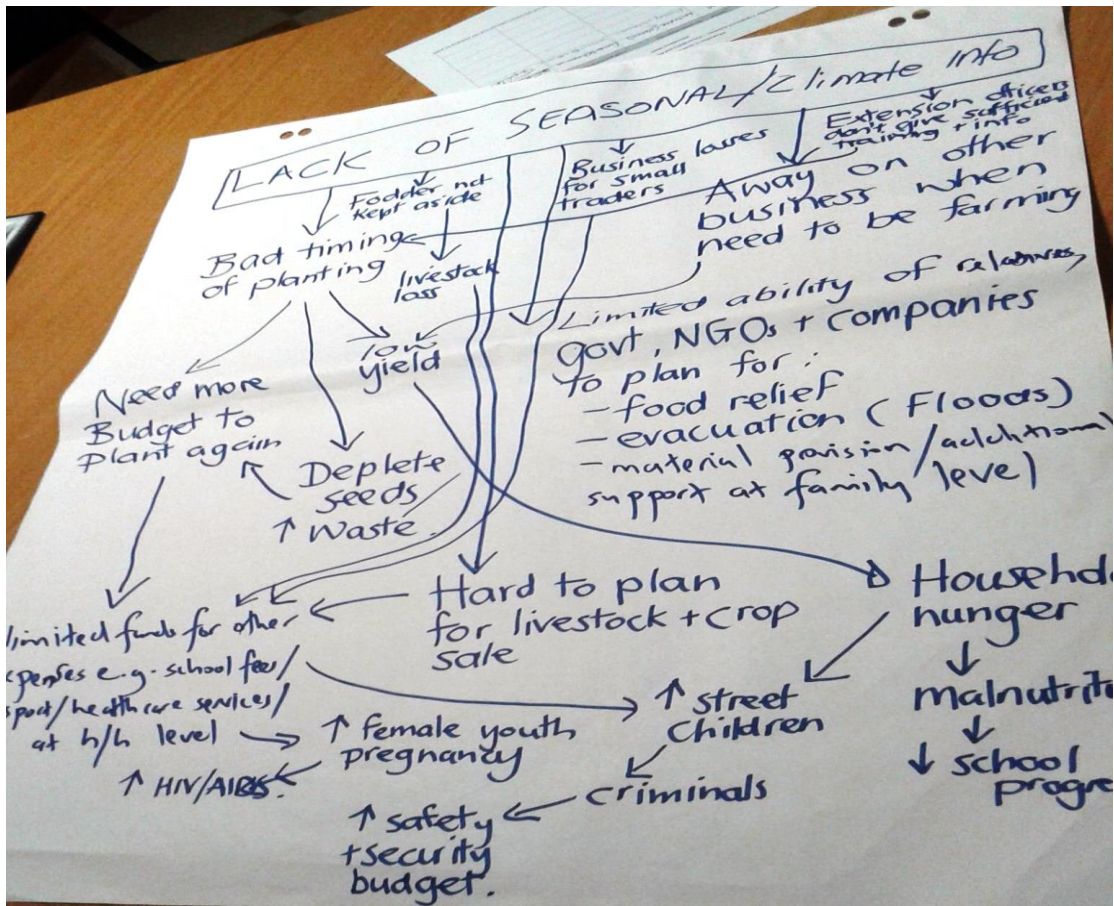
LACK OF SEASONAL/Climate info

Fodder not kept aside

Business losses for small traders

Extension officers don't give sufficient training + info

Away on other business when need to be farming

Bad timing of planting

livestock loss

low yield

Limited ability of relatives, govt, NGOs + companies to plan for:
- food relief
- evacuation (Floods)
- material provision/additional support at family level

Need more Budget to plant again

Deplete seeds/ ↑ waste.

Hard to plan for livestock + crop sale

Househo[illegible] hunger

↓

malnutriti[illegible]

↓

↓ school progr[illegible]

limited funds for other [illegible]xpenses e.g. school fees/ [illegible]sport/health care services/ at h/h level

↑ street Children

↑ female youth pregnancy

↑ HIV/AIDS.

criminals

↑ safety + security budget.